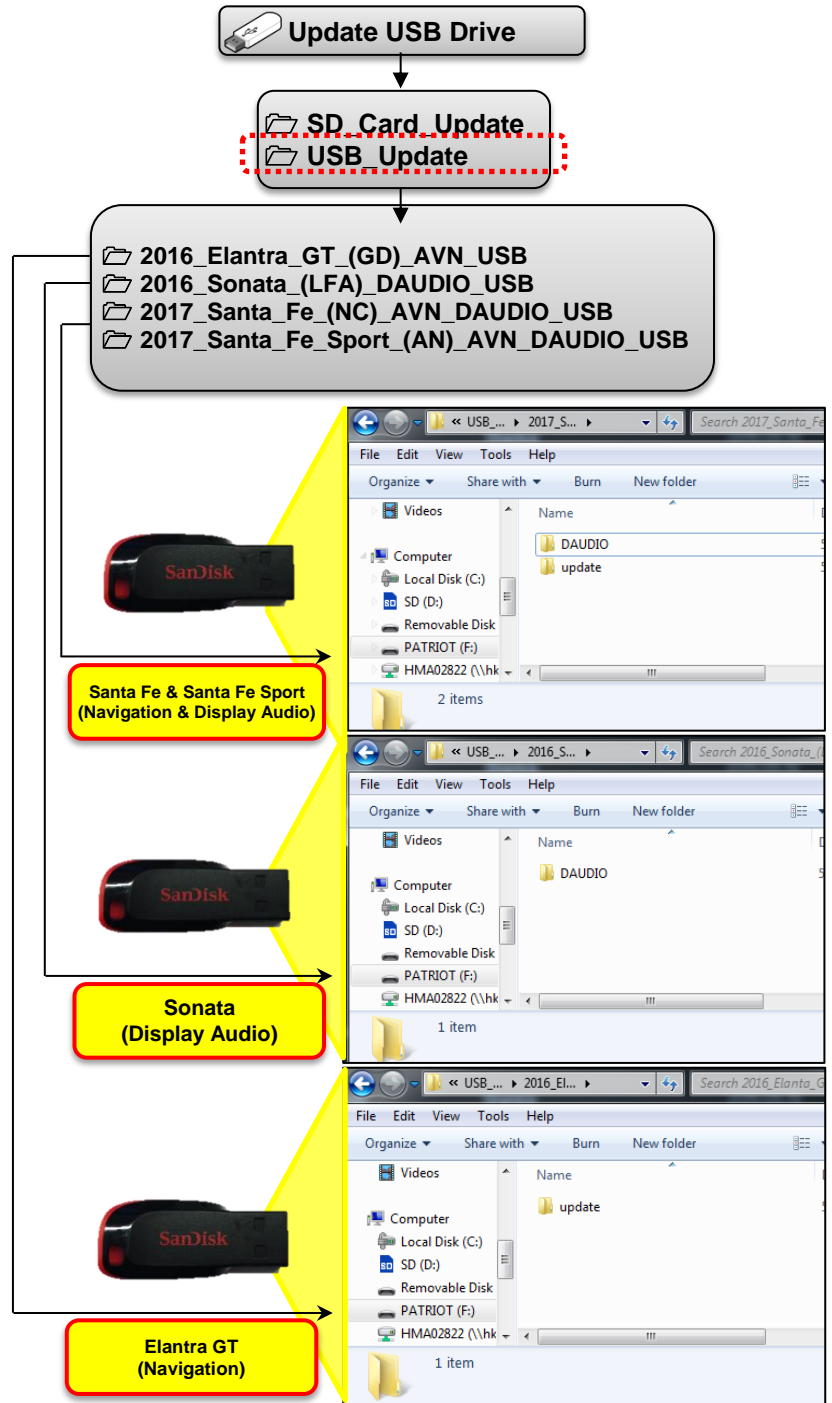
Update USB Drive

SD_Card_Update
USB_Update

2016_Elantra_GT_(GD)_AVN_USB
2016_Sonata_(LFA)_DAUDIO_USB
2017_Santa_Fe_(NC)_AVN_DAUDIO_USB
2017_Santa_Fe_Sport_(AN)_AVN_DAUDIO_USB

SanDisk

« USB_... ▸ 2017_S... ▸
Search 2017_Santa_Fe
File Edit View Tools Help
Organize ▾ Share with ▾ Burn New folder
Videos
Computer
Local Disk (C:)
SD (D:)
Removable Disk
PATRIOT (F:)
HMA02822 (\\hk
Name
DAUDIO
update
2 items

Santa Fe & Santa Fe Sport (Navigation & Display Audio)

SanDisk

« USB_... ▸ 2016_S... ▸
Search 2016_Sonata_(
File Edit View Tools Help
Organize ▾ Share with ▾ Burn New folder
Videos
Computer
Local Disk (C:)
SD (D:)
Removable Disk
PATRIOT (F:)
HMA02822 (\\hk
Name
DAUDIO
1 item

Sonata (Display Audio)

SanDisk

« USB_... ▸ 2016_El... ▸
Search 2016_Elanta_G
File Edit View Tools Help
Organize ▾ Share with ▾ Burn New folder
Videos
Computer
Local Disk (C:)
SD (D:)
Removable Disk
PATRIOT (F:)
HMA02822 (\\hk
Name
update
1 item

Elantra GT (Navigation)